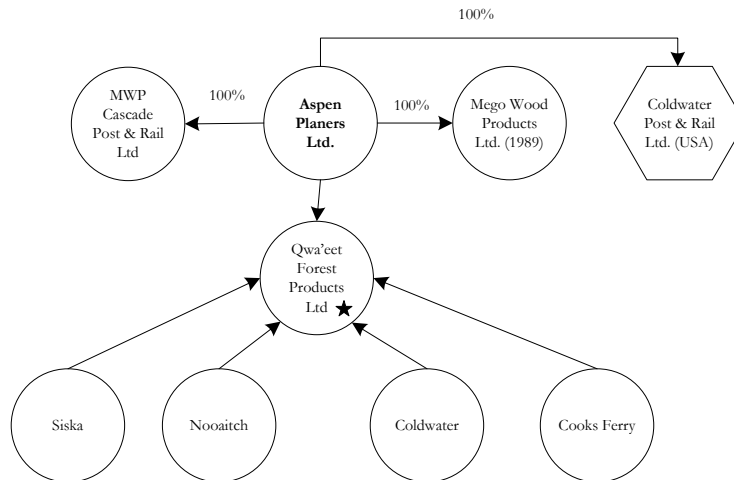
100%

MWP Cascade Post & Rail Ltd

100%

Aspen Planers Ltd.

100%

Mego Wood Products Ltd. (1989)

Coldwater Post & Rail Ltd. (USA)

Qwa'eet Forest Products Ltd ★

Siska

Nooaitch

Coldwater

Cooks Ferry